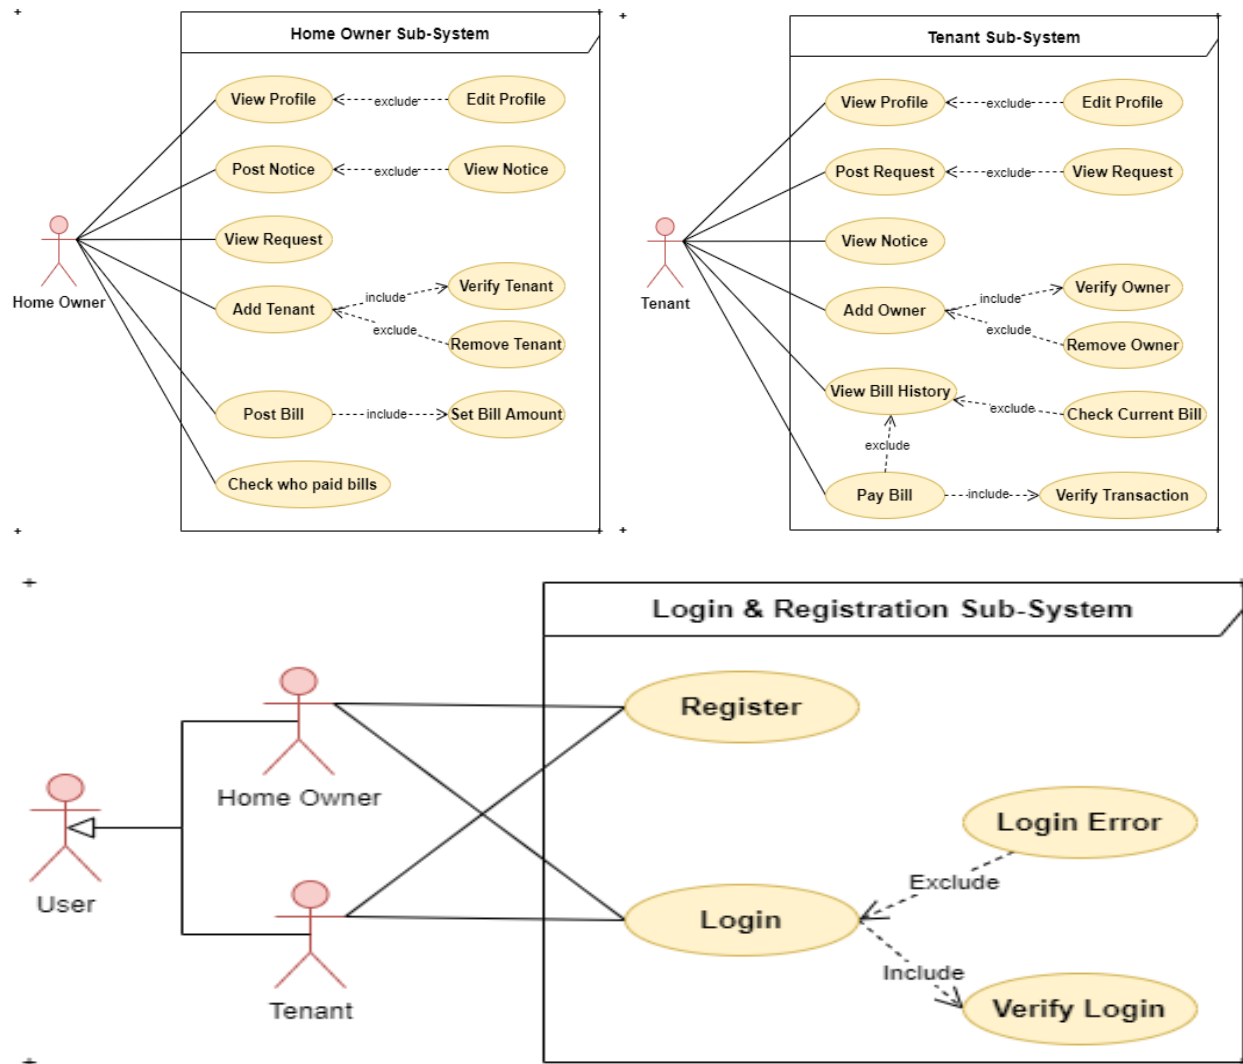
Home Owner Sub-System

View Profile
exclude
Edit Profile
Post Notice
exclude
View Notice
View Request
Add Tenant
include
Verify Tenant
exclude
Remove Tenant
Post Bill
include
Set Bill Amount
Check who paid bills

Home Owner

Tenant Sub-System

View Profile
exclude
Edit Profile
Post Request
exclude
View Request
View Notice
Add Owner
include
Verify Owner
exclude
Remove Owner
View Bill History
exclude
Check Current Bill
exclude
Pay Bill
include
Verify Transaction

Tenant

Login & Registration Sub-System

Register
Home Owner
User
Tenant
Login Error
Exclude
Login
Include
Verify Login